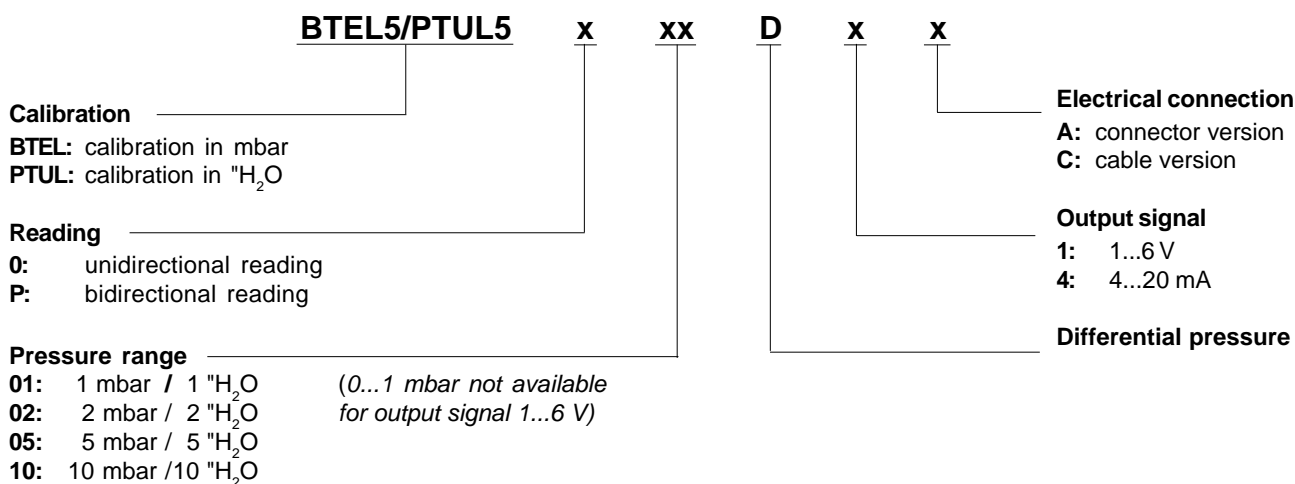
BTEL5/PTUL5 x xx D x x

Calibration
BTEL: calibration in mbar
PTUL: calibration in "$H_2O$

Reading
0: unidirectional reading
P: bidirectional reading

Pressure range
01: 1 mbar / 1 "$H_2O$ (0...1 mbar not available
02: 2 mbar / 2 "$H_2O$ for output signal 1...6 V)
05: 5 mbar / 5 "$H_2O$
10: 10 mbar /10 "$H_2O$

Electrical connection
A: connector version
C: cable version

Output signal
1: 1...6 V
4: 4...20 mA

Differential pressure